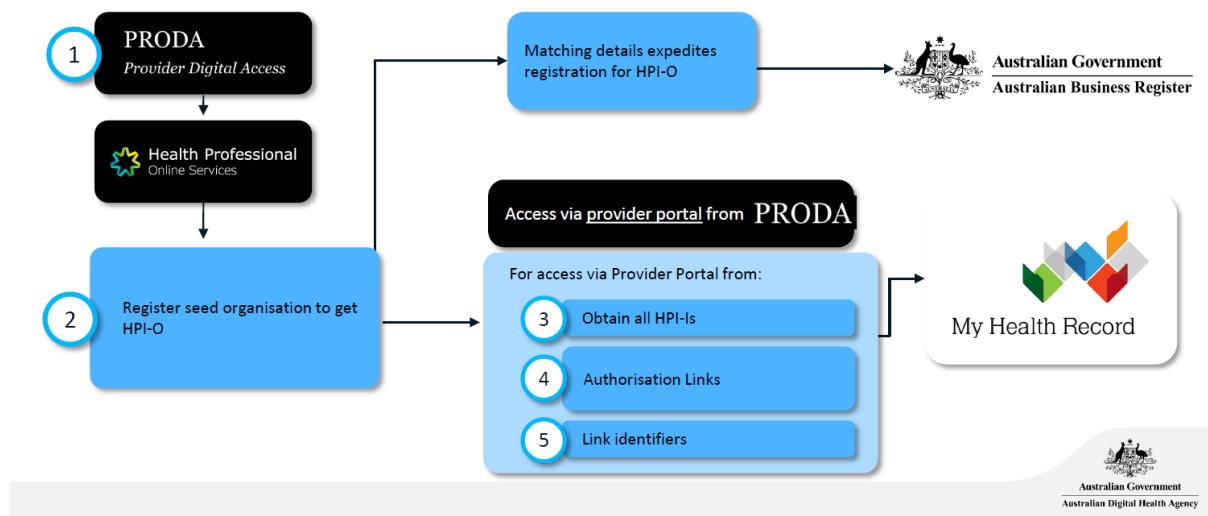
1

PRODA

Provider Digital Access

Health Professional
Online Services

2

Register seed organisation to get HPI-O

Matching details expedites registration for HPI-O

Australian Government
Australian Business Register

Access via provider portal from PRODA

For access via Provider Portal from:

3 Obtain all HPI-Is

4 Authorisation Links

5 Link identifiers

My Health Record

Australian Government
Australian Digital Health Agency